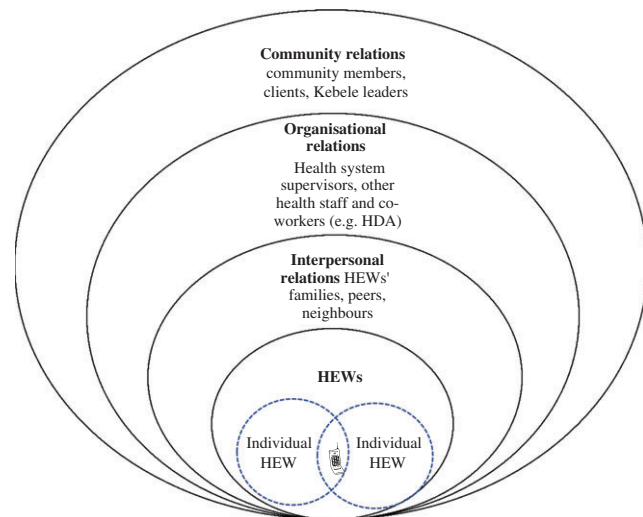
**Community relations**
community members, clients, Kebele leaders

**Organisational relations**
Health system supervisors, other health staff and co-workers (e.g. HDA)

**Interpersonal relations** HEWs' families, peers, neighbours

**HEWs**

Individual HEW

Individual HEW